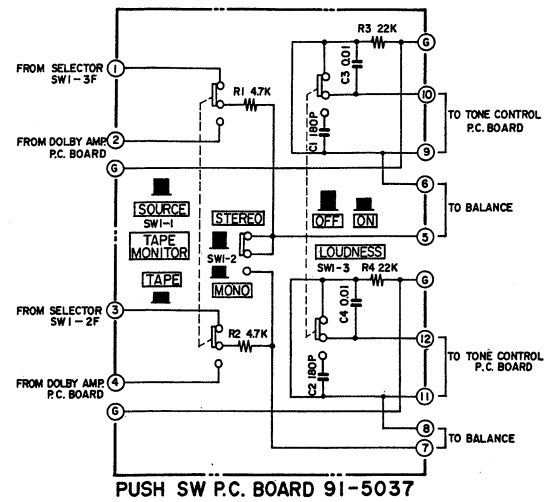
FROM SELECTOR SW1-3F
1
R1 4.7K
R3 22K
G
C3 0.01
10
TO TONE CONTROL P.C. BOARD
C1 180P
FROM DOLBY AMP. P.C. BOARD
2
9
G
6
TO BALANCE
SOURCE
SW1-1
TAPE MONITOR
STEREO
OFF
ON
SW1-2
5
TAPE
MONO
LOUDNESS
SW1-3
R4 22K
G
FROM SELECTOR SW1-2F
3
C4 0.01
R2 4.7K
12
TO TONE CONTROL P.C. BOARD
C2 180P
FROM DOLBY AMP. P.C. BOARD
4
11
G
8
TO BALANCE
7
PUSH SW P.C. BOARD 91-5037